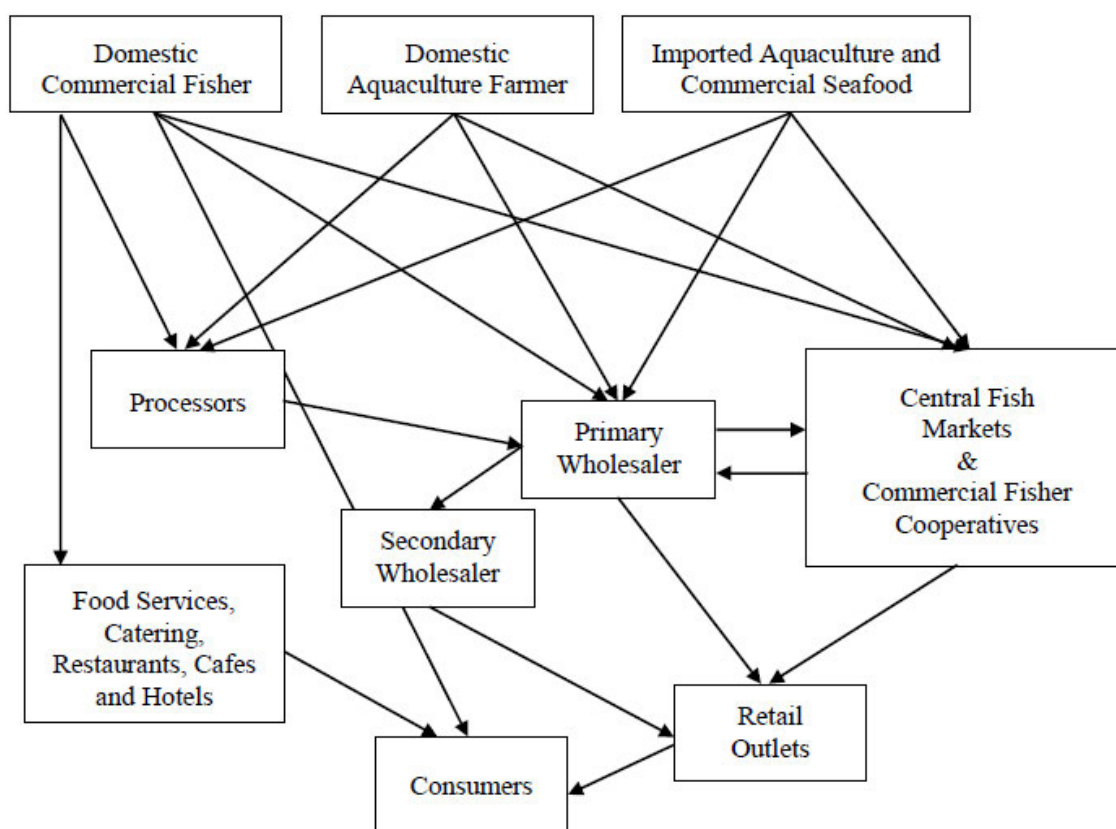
Domestic Commercial Fisher

Domestic Aquaculture Farmer

Imported Aquaculture and Commercial Seafood

Processors

Primary Wholesaler

Central Fish Markets & Commercial Fisher Cooperatives

Secondary Wholesaler

Food Services, Catering, Restaurants, Cafes and Hotels

Retail Outlets

Consumers